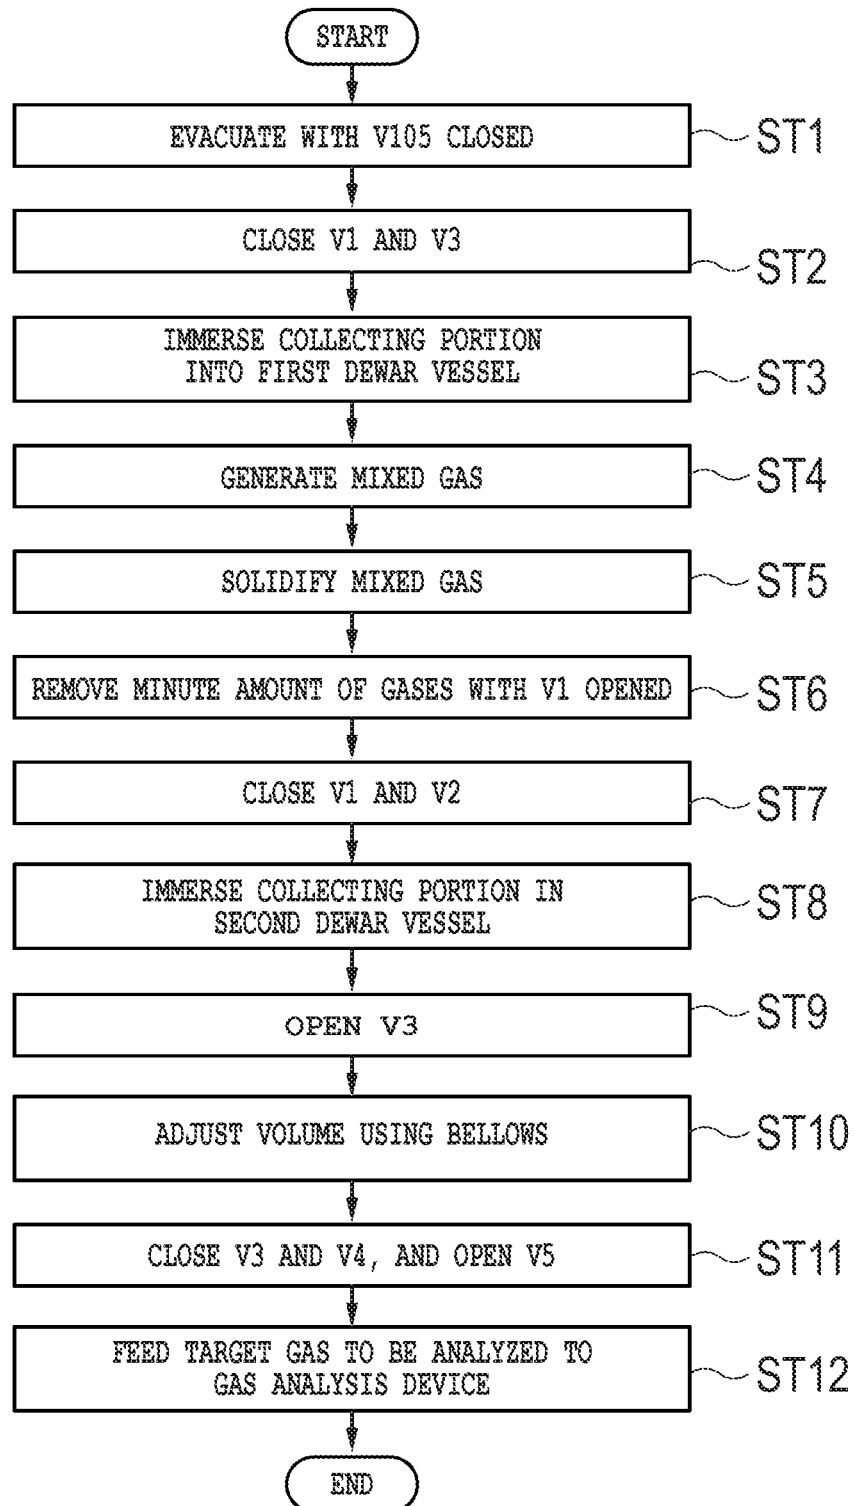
START

EVACUATE WITH V105 CLOSED
ST1

CLOSE V1 AND V3
ST2

IMMERSE COLLECTING PORTION INTO FIRST DEWAR VESSEL
ST3

GENERATE MIXED GAS
ST4

SOLIDIFY MIXED GAS
ST5

REMOVE MINUTE AMOUNT OF GASES WITH V1 OPENED
ST6

CLOSE V1 AND V2
ST7

IMMERSE COLLECTING PORTION IN SECOND DEWAR VESSEL
ST8

OPEN V3
ST9

ADJUST VOLUME USING BELLOWS
ST10

CLOSE V3 AND V4, AND OPEN V5
ST11

FEED TARGET GAS TO BE ANALYZED TO GAS ANALYSIS DEVICE
ST12

END